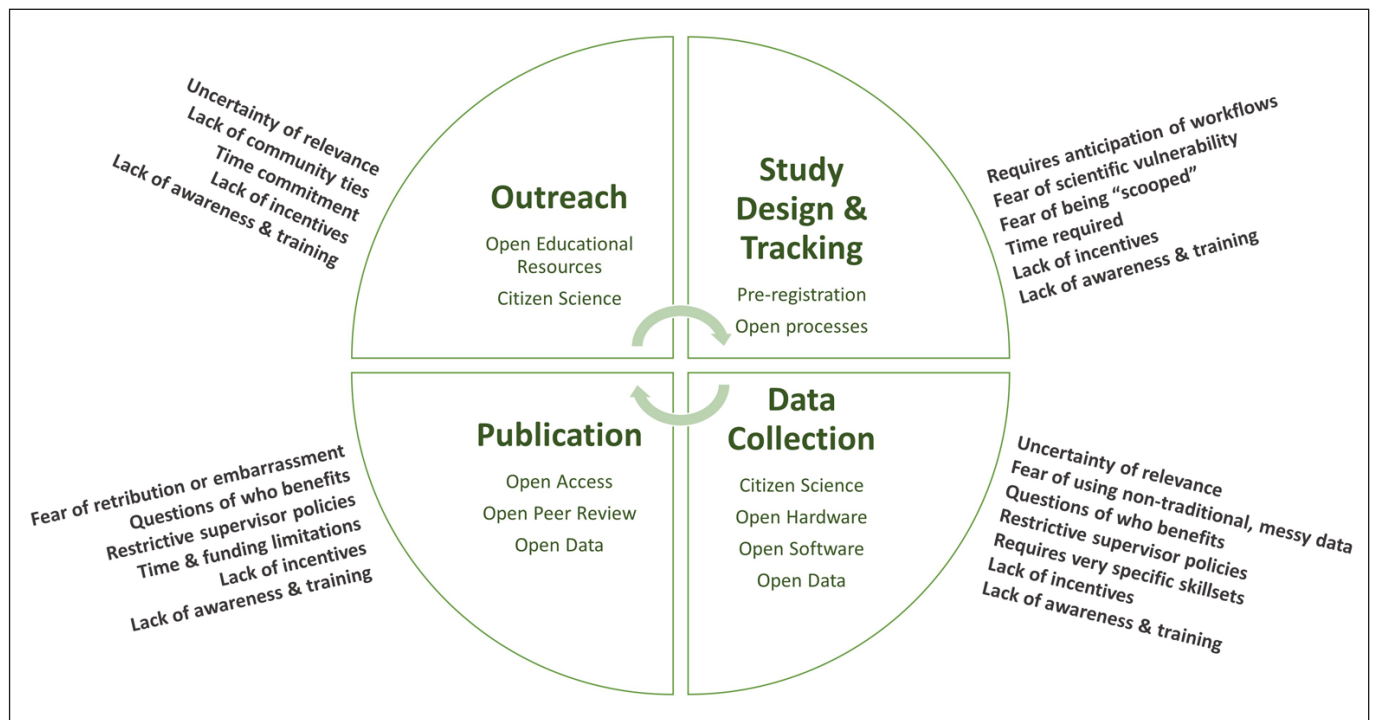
Uncertainty of relevance
Lack of community ties
Time commitment
Lack of incentives
Lack of awareness & training

Outreach

Open Educational Resources

Citizen Science

Study Design & Tracking

Pre-registration

Open processes

Requires anticipation of workflows
Fear of scientific vulnerability
Fear of being "scooped"
Time required
Lack of incentives
Lack of awareness & training

Fear of retribution or embarrassment
Questions of who benefits
Restrictive supervisor policies
Time & funding limitations
Lack of incentives
Lack of awareness & training

Publication

Open Access

Open Peer Review

Open Data

Data Collection

Citizen Science

Open Hardware

Open Software

Open Data

Uncertainty of relevance
Fear of using non-traditional, messy data
Questions of who benefits
Restrictive supervisor policies
Requires very specific skillsets
Lack of incentives
Lack of awareness & training